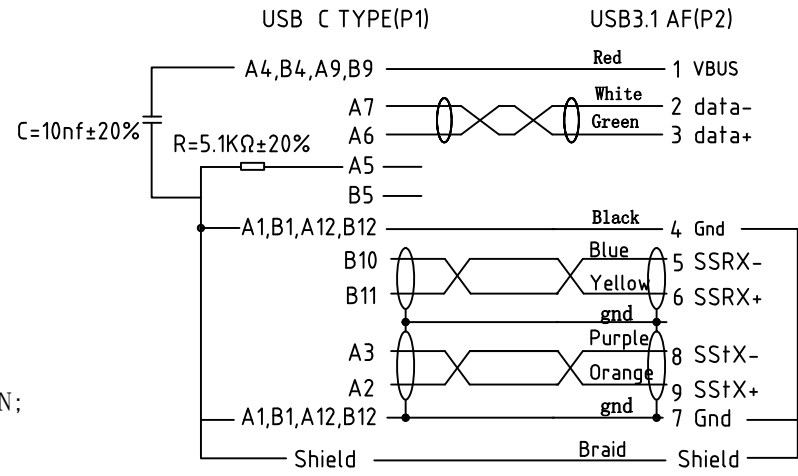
USB C TYPE(P1)

USB3.1 AF(P2)

C=10nf±20%

R=5.1KΩ±20%

A4,B4,A9,B9

Red

1 VBUS

A7

White

2 data-

A6

Green

3 data+

A5

B5

A1,B1,A12,B12

Black

4 Gnd

B10

Blue

5 SSRX-

B11

Yellow

6 SSRX+

gnd

A3

Purple

8 SStX-

A2

Orange

9 SStX+

A1,B1,A12,B12

gnd

7 Gnd

N;

Shield

Braid

Shield